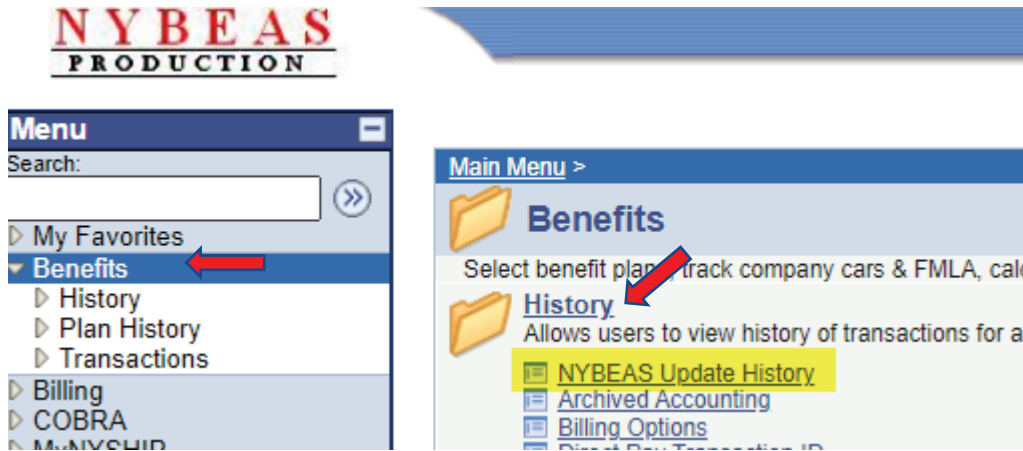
NYBEAS
PRODUCTION

Menu
Search:
My Favorites
Benefits
History
Plan History
Transactions
Billing
COBRA
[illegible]

Main Menu >
Benefits
Select benefit plan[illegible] track company cars & FMLA, cal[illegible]
History
Allows users to view history of transactions for a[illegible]
NYBEAS Update History
Archived Accounting
Billing Options
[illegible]